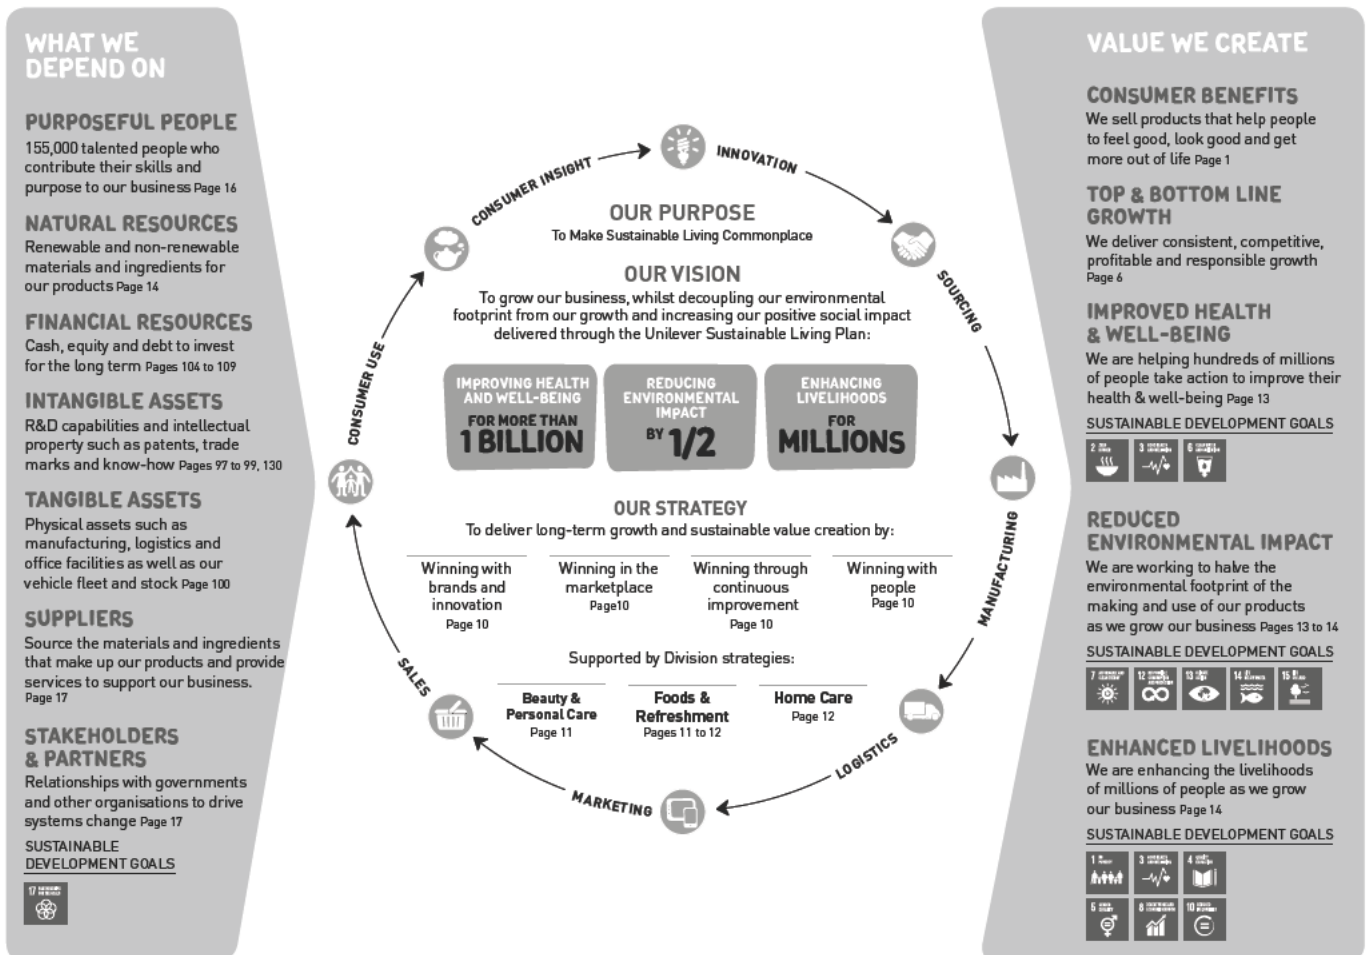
WHAT WE DEPEND ON

PURPOSEFUL PEOPLE
155,000 talented people who contribute their skills and purpose to our business Page 16

NATURAL RESOURCES
Renewable and non-renewable materials and ingredients for our products Page 14

FINANCIAL RESOURCES
Cash, equity and debt to invest for the long term Pages 104 to 109

INTANGIBLE ASSETS
R&D capabilities and intellectual property such as patents, trade marks and know-how Pages 97 to 99, 130

TANGIBLE ASSETS
Physical assets such as manufacturing, logistics and office facilities as well as our vehicle fleet and stock Page 100

SUPPLIERS
Source the materials and ingredients that make up our products and provide services to support our business. Page 17

STAKEHOLDERS & PARTNERS
Relationships with governments and other organisations to drive systems change Page 17

SUSTAINABLE DEVELOPMENT GOALS

CONSUMER INSIGHT
INNOVATION
SOURCING
MANUFACTURING
LOGISTICS
MARKETING
SALES
CONSUMER USE

OUR PURPOSE
To Make Sustainable Living Commonplace

OUR VISION
To grow our business, whilst decoupling our environmental footprint from our growth and increasing our positive social impact delivered through the Unilever Sustainable Living Plan:

IMPROVING HEALTH AND WELL-BEING FOR MORE THAN 1 BILLION

REDUCING ENVIRONMENTAL IMPACT BY 1/2

ENHANCING LIVELIHOODS FOR MILLIONS

OUR STRATEGY
To deliver long-term growth and sustainable value creation by:

Winning with brands and innovation Page 10
Winning in the marketplace Page10
Winning through continuous improvement Page 10
Winning with people Page 10

Supported by Division strategies:

Beauty & Personal Care Page 11
Foods & Refreshment Pages 11 to 12
Home Care Page 12

VALUE WE CREATE

CONSUMER BENEFITS
We sell products that help people to feel good, look good and get more out of life Page 1

TOP & BOTTOM LINE GROWTH
We deliver consistent, competitive, profitable and responsible growth Page 6

IMPROVED HEALTH & WELL-BEING
We are helping hundreds of millions of people take action to improve their health & well-being Page 13

SUSTAINABLE DEVELOPMENT GOALS

REDUCED ENVIRONMENTAL IMPACT
We are working to halve the environmental footprint of the making and use of our products as we grow our business Pages 13 to 14

SUSTAINABLE DEVELOPMENT GOALS

ENHANCED LIVELIHOODS
We are enhancing the livelihoods of millions of people as we grow our business Page 14

SUSTAINABLE DEVELOPMENT GOALS